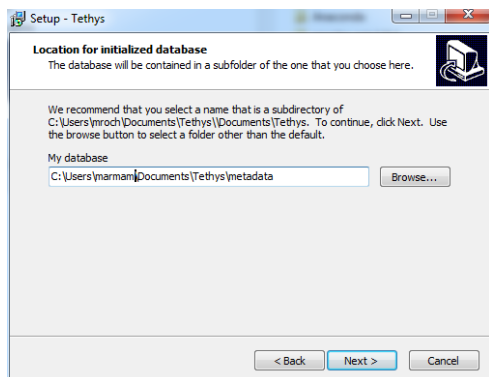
Setup - Tethys

Location for initialized database

The database will be contained in a subfolder of the one that you choose here.

We recommend that you select a name that is a subdirectory of C:\Users\mroch\Documents\Tethys\\Documents\Tethys. To continue, click Next. Use the browse button to select a folder other than the default.

My database

C:\Users\marmam\Documents\Tethys\metadata

Browse...

< Back

Next >

Cancel